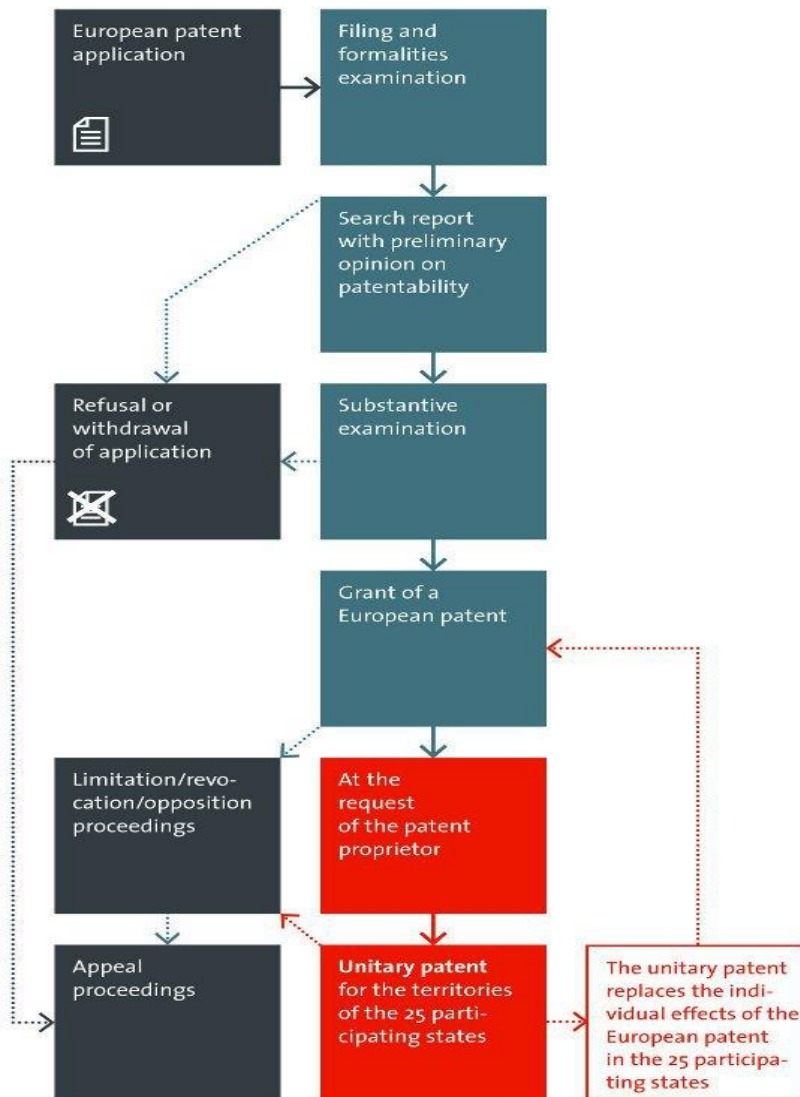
European patent application

Filing and formalities examination

Search report with preliminary opinion on patentability

Refusal or withdrawal of application

Substantive examination

Grant of a European patent

Limitation/revocation/opposition proceedings

At the request of the patent proprietor

Appeal proceedings

**Unitary patent** for the territories of the 25 participating states

The unitary patent replaces the individual effects of the European patent in the 25 participating states